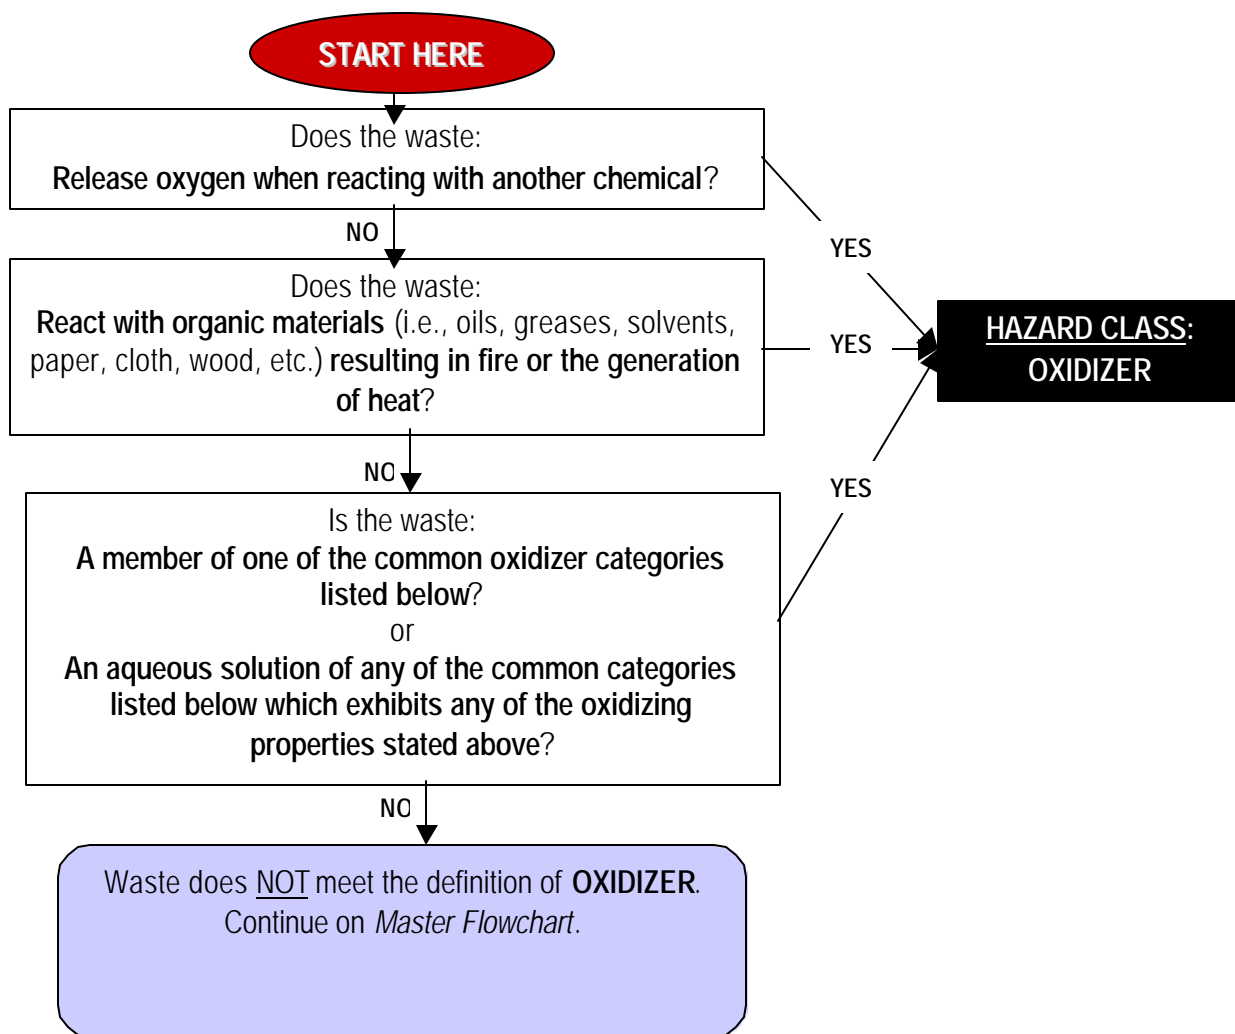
START HERE

Does the waste:
Release oxygen when reacting with another chemical?

NO

YES

Does the waste:
React with organic materials (i.e., oils, greases, solvents, paper, cloth, wood, etc.) resulting in fire or the generation of heat?

YES

HAZARD CLASS: OXIDIZER

NO

YES

Is the waste:
A member of one of the common oxidizer categories listed below?
or
An aqueous solution of any of the common categories listed below which exhibits any of the oxidizing properties stated above?

NO

Waste does NOT meet the definition of OXIDIZER. Continue on Master Flowchart.